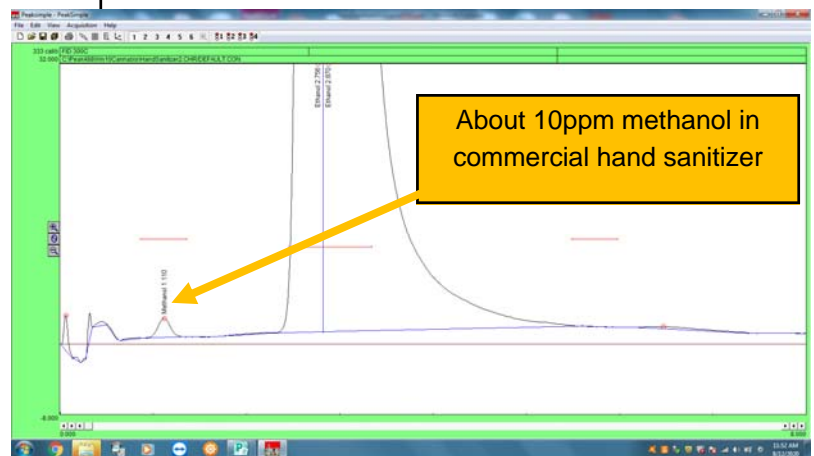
Peaksimple - PeakSimple

File Edit View Acquisition Help

1 2 3 4 5 6 S1 S2 S3 S4

333 calm FID 300C

32.000 C:\Peak488\mini\Cannabis\HandSanitizer2.CHR\DEFAULT.CON

Ethanol 2.756

Ethanol 2.870

About 10ppm methanol in commercial hand sanitizer

Methanol 1.110

-8.000

0.000

8.000

11:52 AM
8/13/2020